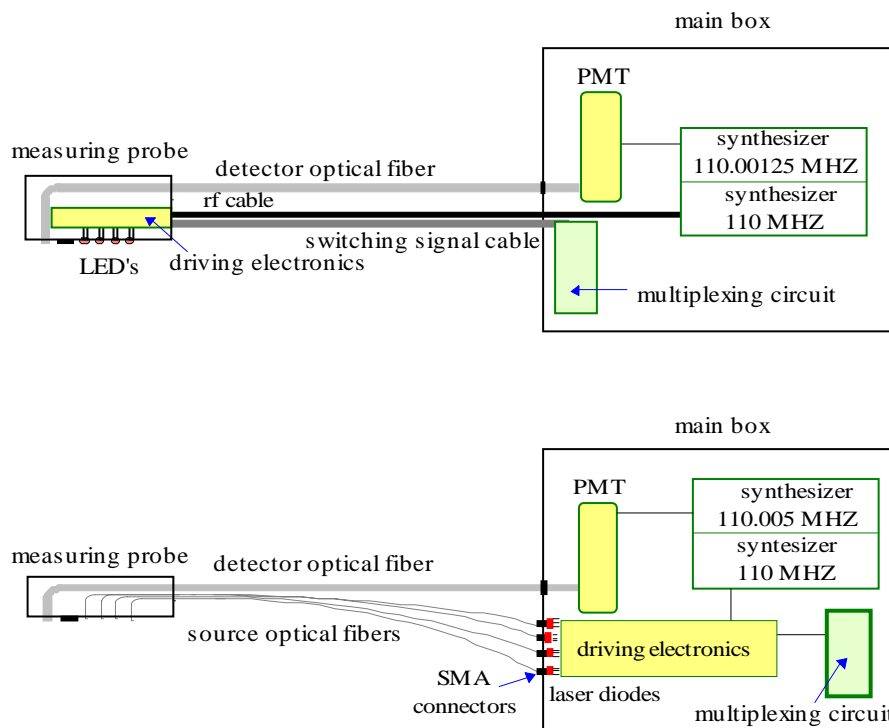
main box

PMT

measuring probe

detector optical fiber

synthesizer
110.00125 MHZ

rf cable

synthesizer
110 MHZ

switching signal cable

LED's

driving electronics

multiplexing circuit

main box

PMT

synthesizer
110.005 MHZ

measuring probe

detector optical fiber

syntesizer
110 MHZ

source optical fibers

driving electronics

SMA
connectors

laser diodes

multiplexing circui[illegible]